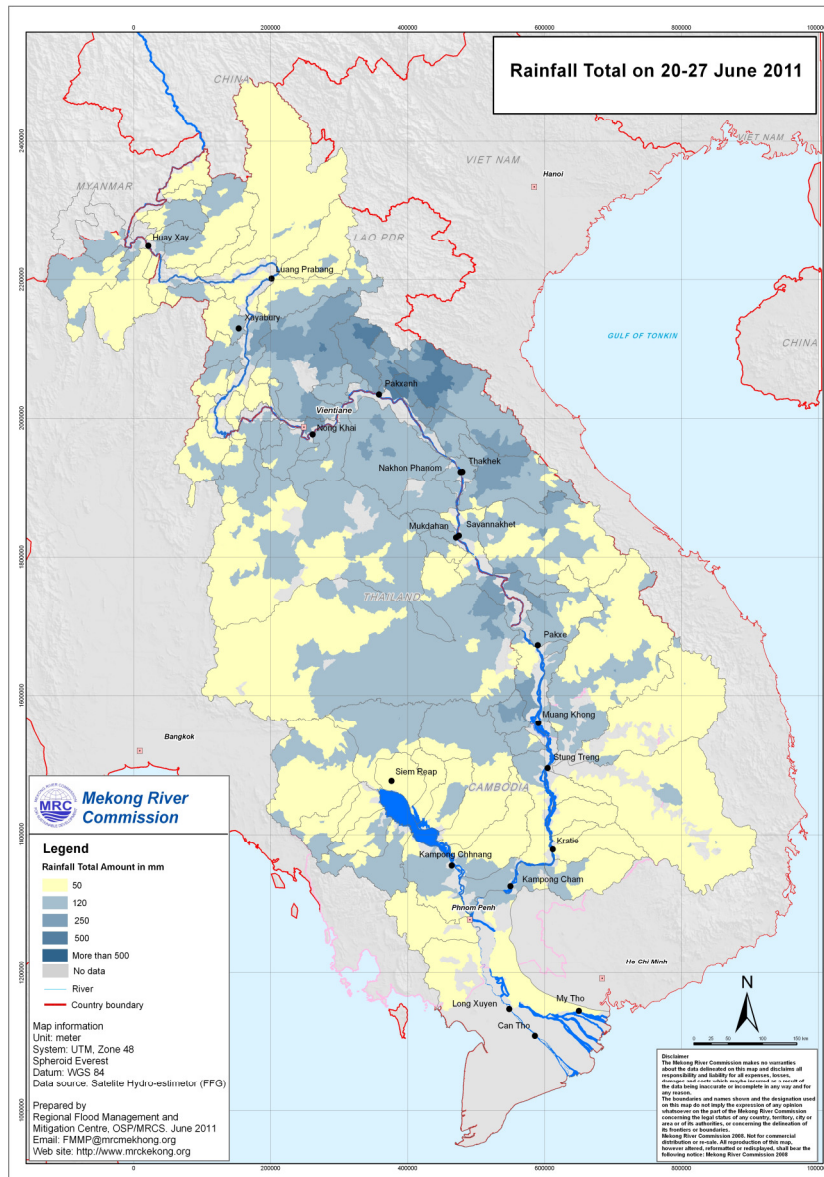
0 200000 400000 600000 800000 100000

Rainfall Total on 20-27 June 2011

2400000
2200000
2000000
1800000
1600000
1400000
1200000
1000000

CHINA
MYANMAR
VIET NAM
Hanoi
LAO PDR
GULF OF TONKIN
CHINA
THAILAND
CAMBODIA
Bangkok
Ho Chi Minh

Huay Xay
Luang Prabang
Xayabury
Pakxanh
Vientiane
Nong Khai
Nakhon Phanom
Thakhek
Mukdahan
Savannakhet
Pakxe
Muang Khong
Stung Treng
Siem Reap
Kratie
Kampong Chhnang
Kampong Cham
Phnom Penh
Long Xuyen
My Tho
Can Tho

MRC Mekong River Commission

Legend
Rainfall Total Amount in mm
50
120
250
500
More than 500
No data
River
Country boundary

Map information
Unit: meter
System: UTM, Zone 48
Spheroid Everest
Datum: WGS 84
Data source: Satelite Hydro-estimetor (FFG)

Prepared by
Regional Flood Management and Mitigation Centre, OSP/MRCS. June 2011
Email: FMMP@mrcmekhong.org
Web site: http://www.mrckekong.org

N
0 25 50 100 150 km

Disclaimer
The Mekong River Commission makes no warranties about the data delineated on this map and disclaims all responsibility and liability for all expenses, losses, damages and costs which might be incurred as a result of the data being inaccurate or incomplete in any way and for any reason.
The boundaries and names shown and the designation used on this map do not imply the expression of any opinion whatsoever on the part of the Mekong River Commission concerning the legal status of any country, territory, city or area or of its authorities, or concerning the delineation of its frontiers or boundaries.
Mekong River Commission 2008. Not for commercial distribution or re-sale. All reproduction of this map, however altered, reformatted or redisplayed, shall bear the following notice: Mekong River Commission 2008

0 200000 400000 600000 800000 100000